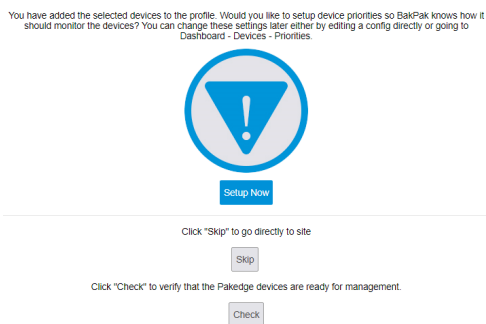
You have added the selected devices to the profile. Would you like to setup device priorities so BakPak knows how it should monitor the devices? You can change these settings later either by editing a config directly or going to Dashboard - Devices - Priorities.

Setup Now

Click "Skip" to go directly to site

Skip

Click "Check" to verify that the Pakedge devices are ready for management.

Check